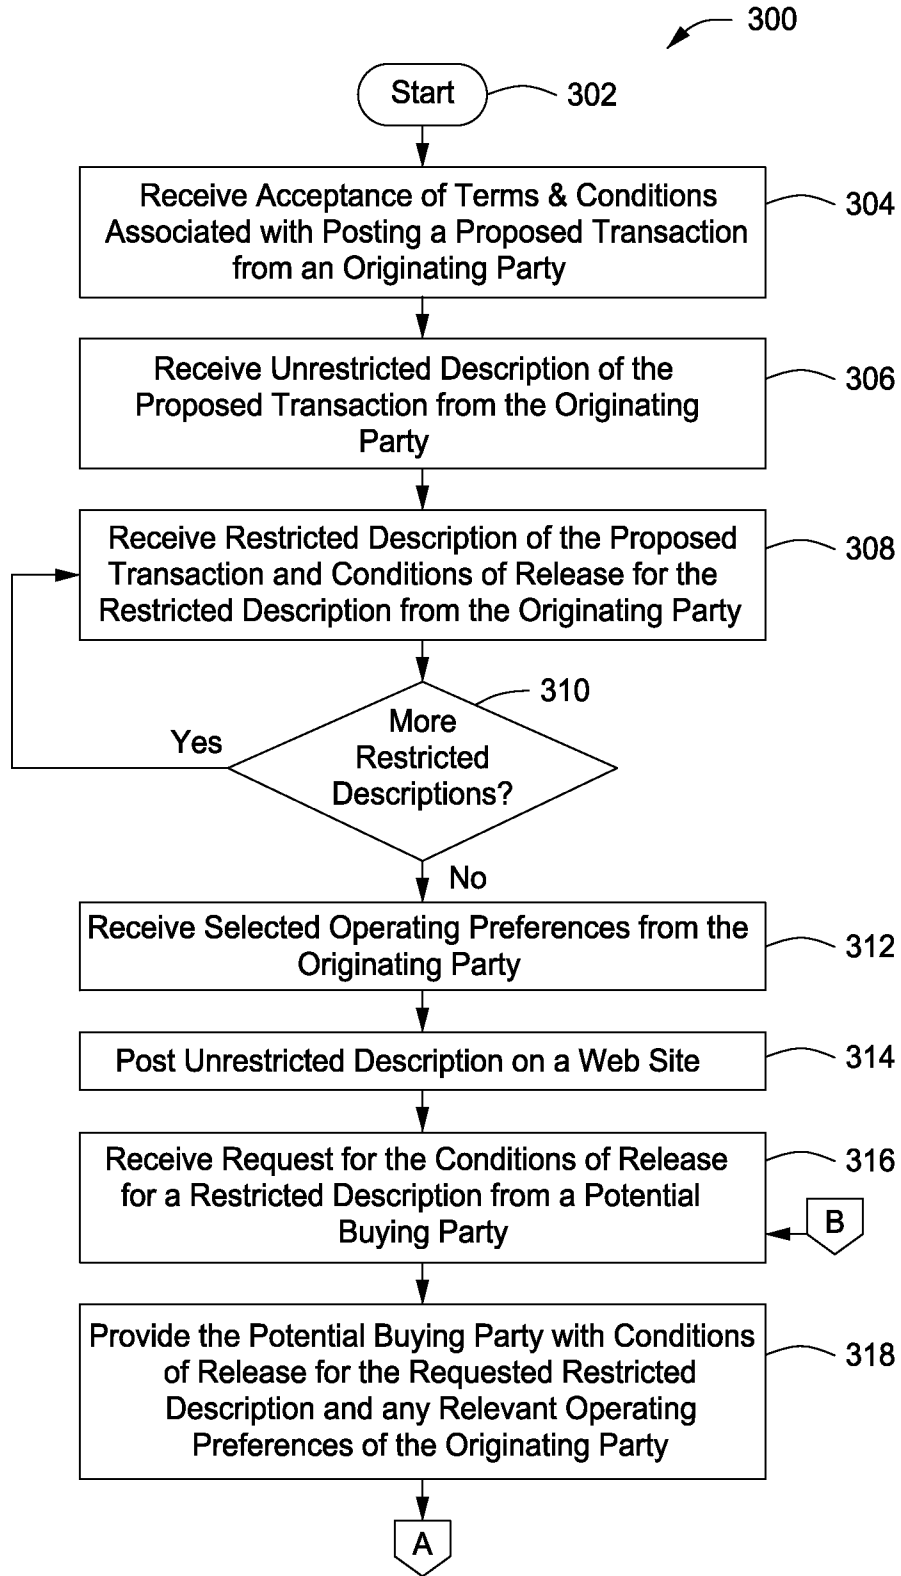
300

Start 302

Receive Acceptance of Terms & Conditions Associated with Posting a Proposed Transaction from an Originating Party 304

Receive Unrestricted Description of the Proposed Transaction from the Originating Party 306

Receive Restricted Description of the Proposed Transaction and Conditions of Release for the Restricted Description from the Originating Party 308

310

More Restricted Descriptions?

Yes

No

Receive Selected Operating Preferences from the Originating Party 312

Post Unrestricted Description on a Web Site 314

Receive Request for the Conditions of Release for a Restricted Description from a Potential Buying Party 316

B

Provide the Potential Buying Party with Conditions of Release for the Requested Restricted Description and any Relevant Operating Preferences of the Originating Party 318

A